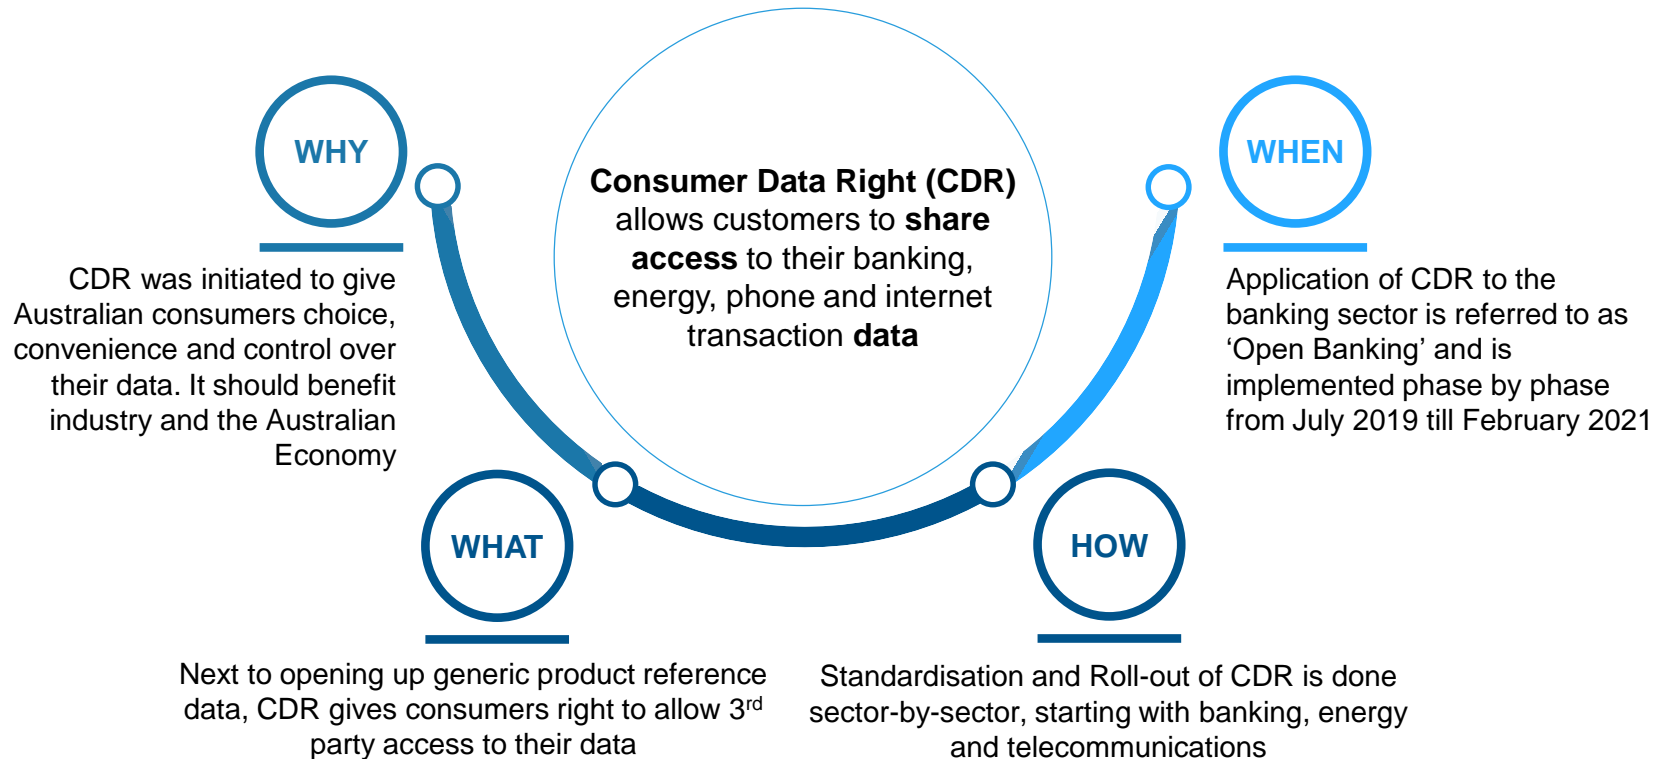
WHY

CDR was initiated to give Australian consumers choice, convenience and control over their data. It should benefit industry and the Australian Economy

Consumer Data Right (CDR) allows customers to share access to their banking, energy, phone and internet transaction data

WHEN

Application of CDR to the banking sector is referred to as ‘Open Banking’ and is implemented phase by phase from July 2019 till February 2021

WHAT

Next to opening up generic product reference data, CDR gives consumers right to allow 3$^{rd}$ party access to their data

HOW

Standardisation and Roll-out of CDR is done sector-by-sector, starting with banking, energy and telecommunications